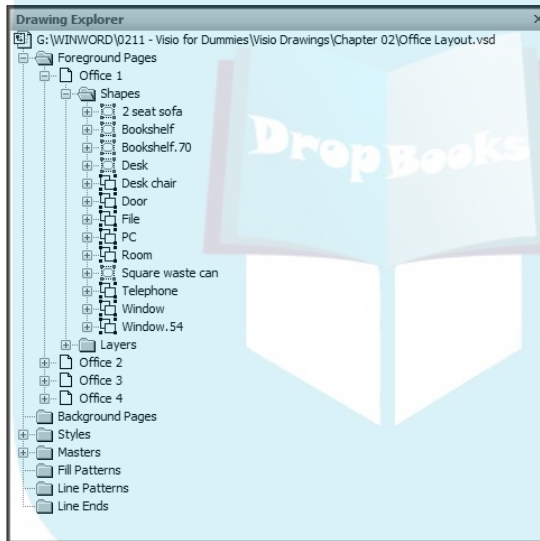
Drawing Explorer
G:\WINWORD\0211 - Visio for Dummies\Visio Drawings\Chapter 02\Office Layout.vsd
Foreground Pages
Office 1
Shapes
2 seat sofa
Bookshelf
Bookshelf.70
Desk
Desk chair
Door
File
PC
Room
Square waste can
Telephone
Window
Window.54
Layers
Office 2
Office 3
Office 4
Background Pages
Styles
Masters
Fill Patterns
Line Patterns
Line Ends

DropBooks